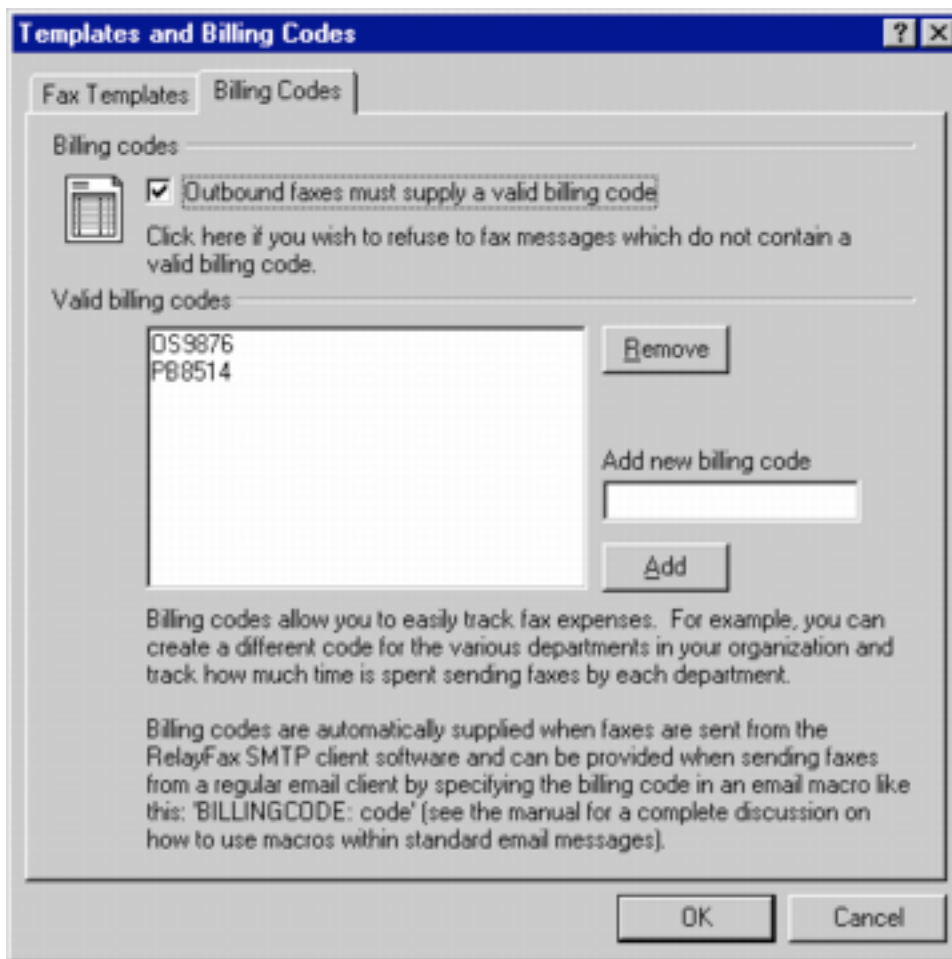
Templates and Billing Codes

? X

Fax Templates | Billing Codes

Billing codes

☑ Outbound faxes must supply a valid billing code

Click here if you wish to refuse to fax messages which do not contain a valid billing code.

Valid billing codes

DS9876
PB8514

Remove

Add new billing code

Add

Billing codes allow you to easily track fax expenses. For example, you can create a different code for the various departments in your organization and track how much time is spent sending faxes by each department.

Billing codes are automatically supplied when faxes are sent from the RelayFax SMTP client software and can be provided when sending faxes from a regular email client by specifying the billing code in an email macro like this: 'BILLINGCODE: code' (see the manual for a complete discussion on how to use macros within standard email messages).

OK

Cancel